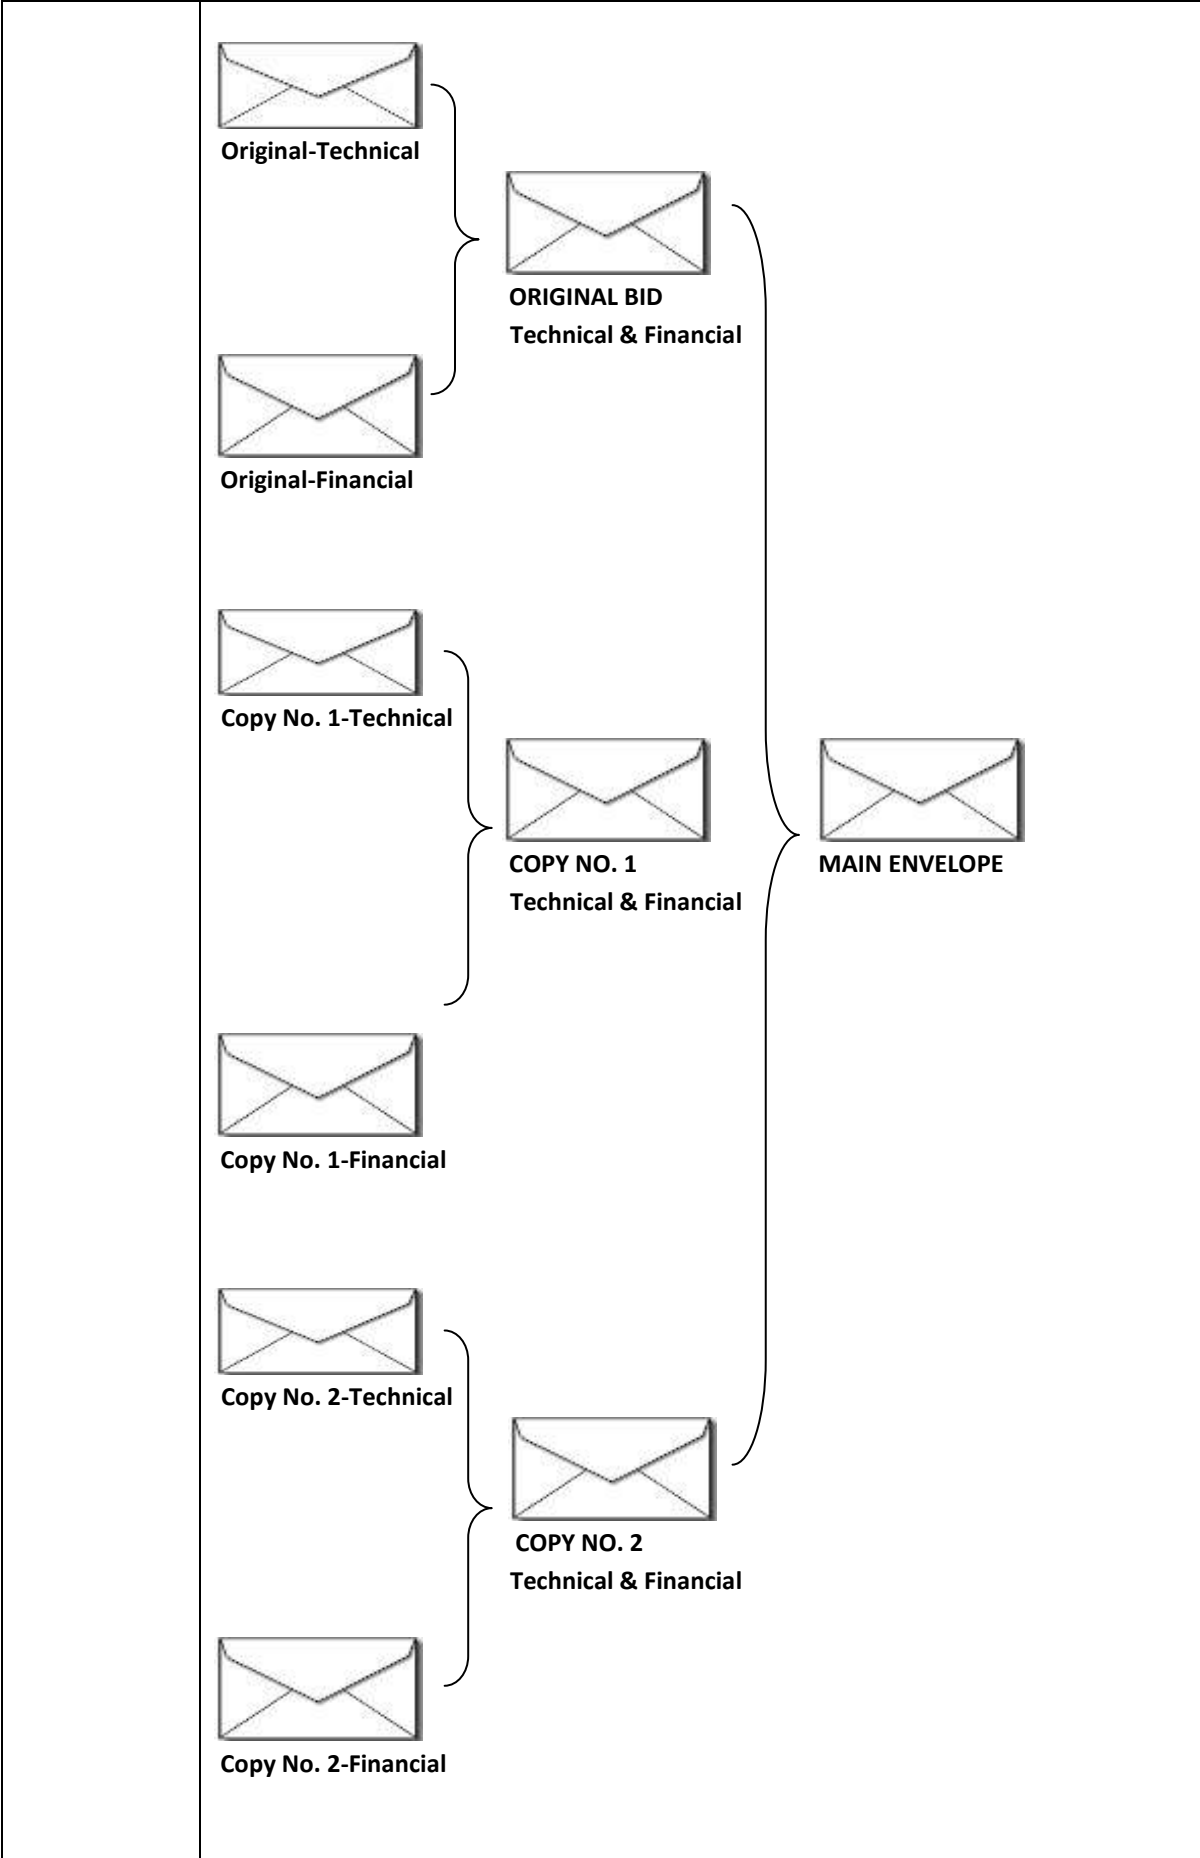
Original-Technical

ORIGINAL BID
Technical & Financial

Original-Financial

Copy No. 1-Technical

COPY NO. 1
Technical & Financial

MAIN ENVELOPE

Copy No. 1-Financial

Copy No. 2-Technical

COPY NO. 2
Technical & Financial

Copy No. 2-Financial